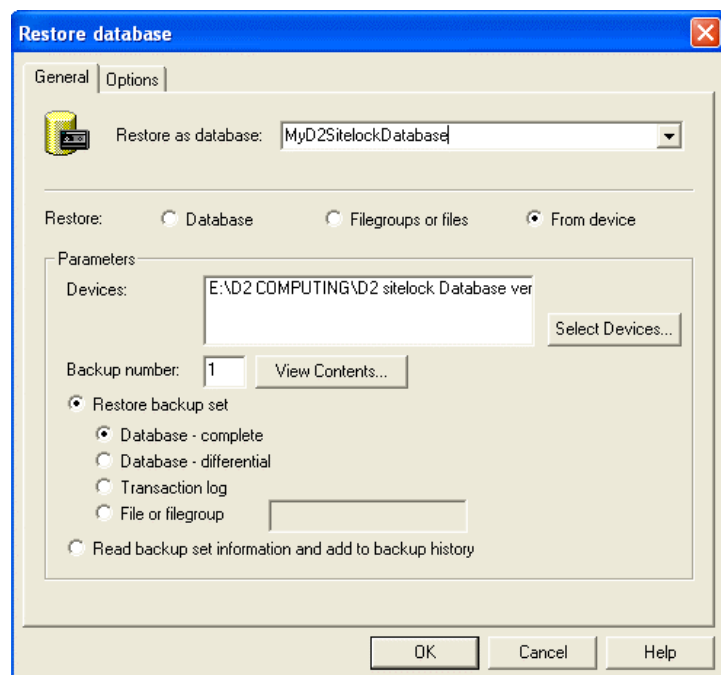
Restore database

General | Options

Restore as database: MyD2SitelockDatabase

Restore: Database Filegroups or files From device

Parameters

Devices: E:\D2 COMPUTING\D2 sitelock Database ver

Select Devices...

Backup number: 1 View Contents...

Restore backup set

Database - complete

Database - differential

Transaction log

File or filegroup

Read backup set information and add to backup history

OK Cancel Help